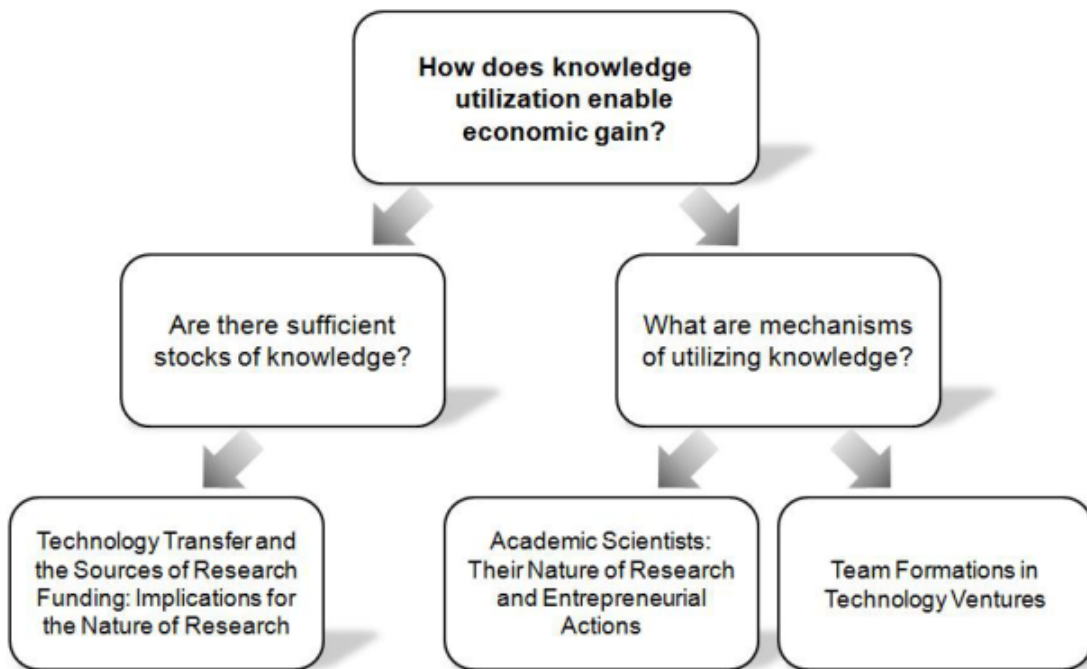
How does knowledge utilization enable economic gain?

Are there sufficient stocks of knowledge?

What are mechanisms of utilizing knowledge?

Technology Transfer and the Sources of Research Funding: Implications for the Nature of Research

Academic Scientists: Their Nature of Research and Entrepreneurial Actions

Team Formations in Technology Ventures